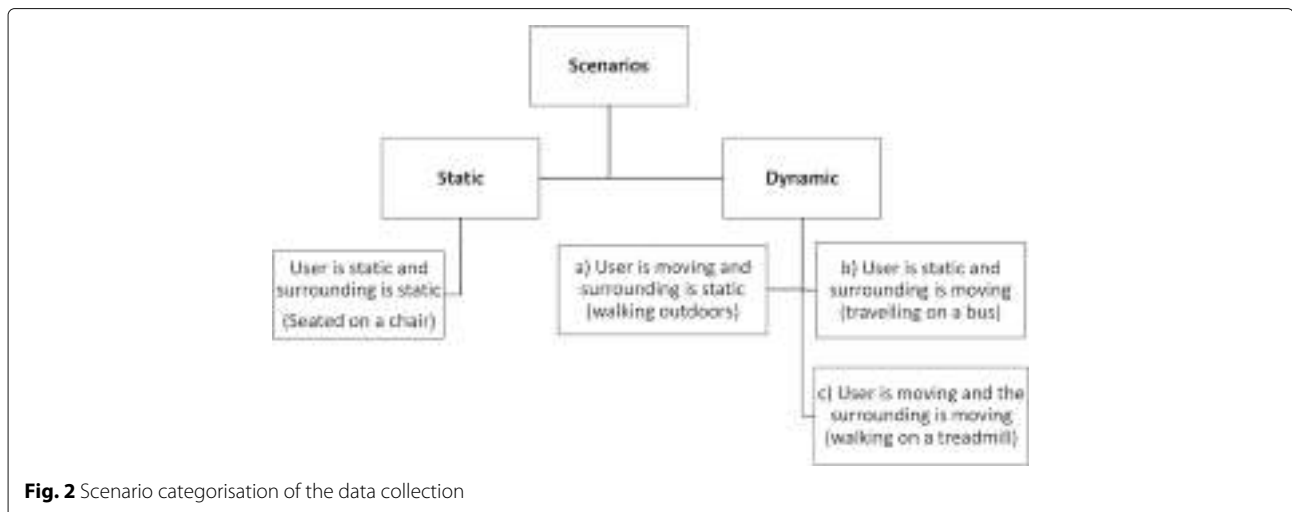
Scenarios

Static

Dynamic

User is static and surrounding is static (Seated on a chair)

a) User is moving and surrounding is static (walking outdoors)

b) User is static and surrounding is moving (travelling on a bus)

c) User is moving and the surrounding is moving (walking on a treadmill)

**Fig. 2** Scenario categorisation of the data collection